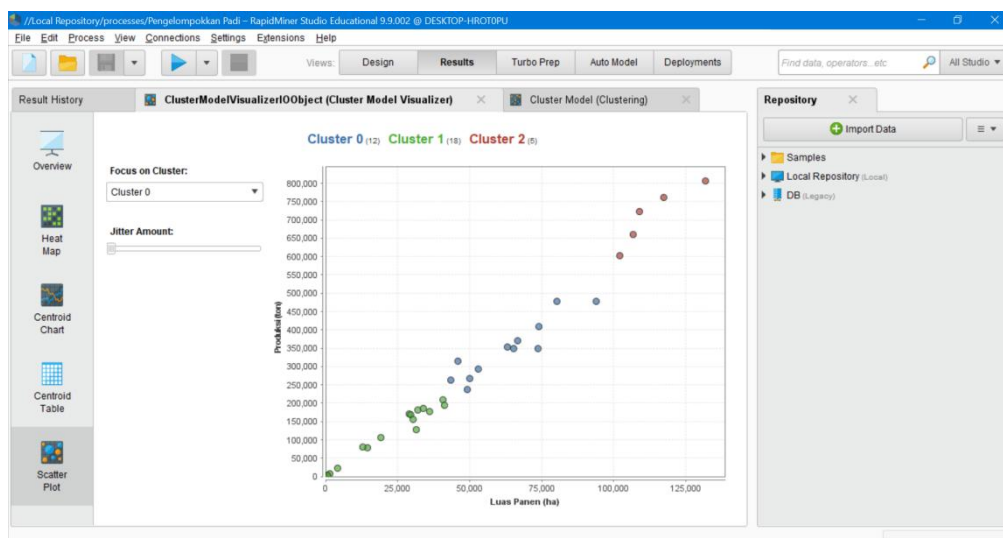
//Local Repository/processes/Pengelompokkan Padi – RapidMiner Studio Educational 9.9.002 @ DESKTOP-HROT0PU

File Edit Process View Connections Settings Extensions Help

Views: Design Results Turbo Prep Auto Model Deployments

Find data, operators...etc

All Studio

Result History

ClusterModelVisualizerIOObject (Cluster Model Visualizer)

Cluster Model (Clustering)

Repository

Import Data

Samples

Local Repository (Local)

DB (Legacy)

Overview

Heat Map

Centroid Chart

Centroid Table

Scatter Plot

Focus on Cluster:

Cluster 0

Jitter Amount:

Cluster 0 (12) Cluster 1 (18) Cluster 2 (5)

Produksi (ton)

800,000
750,000
700,000
650,000
600,000
550,000
500,000
450,000
400,000
350,000
300,000
250,000
200,000
150,000
100,000
50,000
0

0 25,000 50,000 75,000 100,000 125,000

Luas Panen (ha)